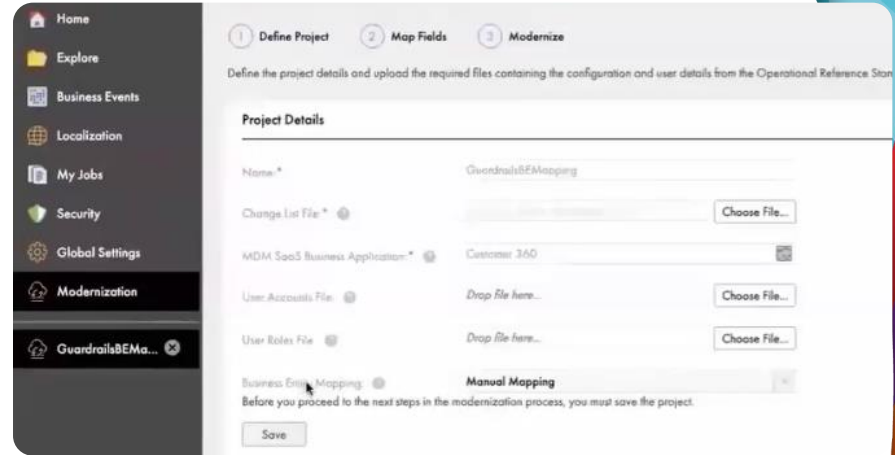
Home
Explore
Business Events
Localization
My Jobs
Security
Global Settings
Modernization
GuardrailsBEMa...

1 Define Project
2 Map Fields
3 Modernize

Define the project details and upload the required files containing the configuration and user details from the Operational Reference Stor

Project Details

Name: *
GuardrailsBEMapping

Change List File: *
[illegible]
Choose File...

MDM SaaS Business Application: *
Customer 360

User Accounts File:
Drop file here...
Choose File...

User Roles File:
Drop file here...
Choose File...

Business Entity Mapping:
Manual Mapping

Before you proceed to the next steps in the modernization process, you must save the project.

Save